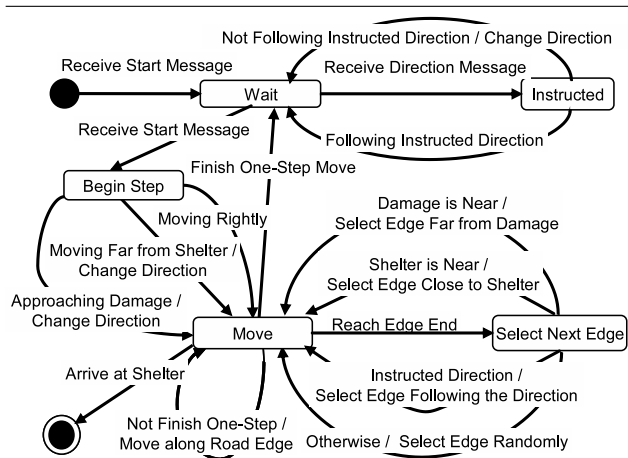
Not Following Instructed Direction / Change Direction

Receive Start Message

Wait

Receive Direction Message

Instructed

Receive Start Message

Following Instructed Direction

Finish One-Step Move

Begin Step

Damage is Near / Select Edge Far from Damage

Moving Rightly

Moving Far from Shelter / Change Direction

Shelter is Near / Select Edge Close to Shelter

Approaching Damage / Change Direction

Move

Reach Edge End

Select Next Edge

Arrive at Shelter

Instructed Direction / Select Edge Following the Direction

Not Finish One-Step / Move along Road Edge

Otherwise / Select Edge Randomly